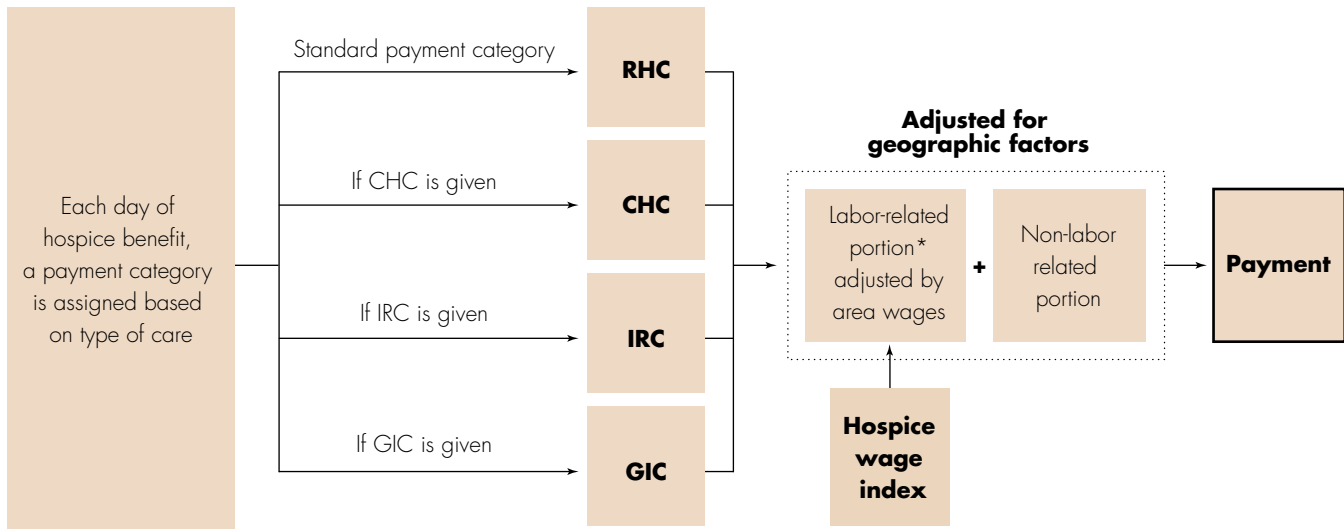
Each day of hospice benefit, a payment category is assigned based on type of care

Standard payment category

RHC

If CHC is given

CHC

If IRC is given

IRC

If GIC is given

GIC

Adjusted for geographic factors

Labor-related portion* adjusted by area wages

+

Non-labor related portion

Hospice wage index

Payment